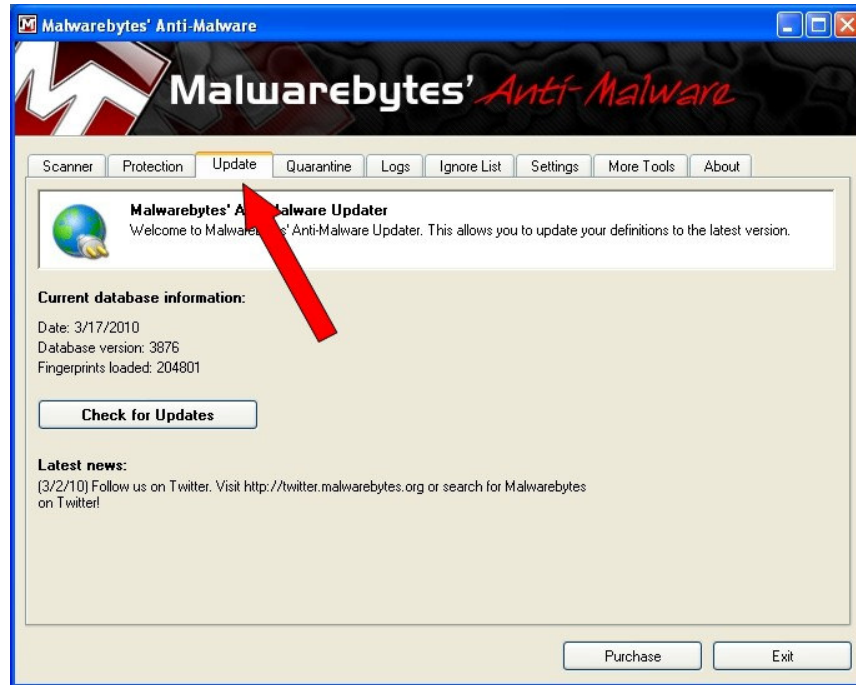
Malwarebytes' Anti-Malware

Malwarebytes' Anti-Malware

Scanner | Protection | Update | Quarantine | Logs | Ignore List | Settings | More Tools | About

Malwarebytes' A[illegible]alware Updater
Welcome to Malware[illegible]s' Anti-Malware Updater. This allows you to update your definitions to the latest version.

Current database information:

Date: 3/17/2010
Database version: 3876
Fingerprints loaded: 204801

Check for Updates

Latest news:
(3/2/10) Follow us on Twitter. Visit http://twitter.malwarebytes.org or search for Malwarebytes on Twitter!

Purchase
Exit